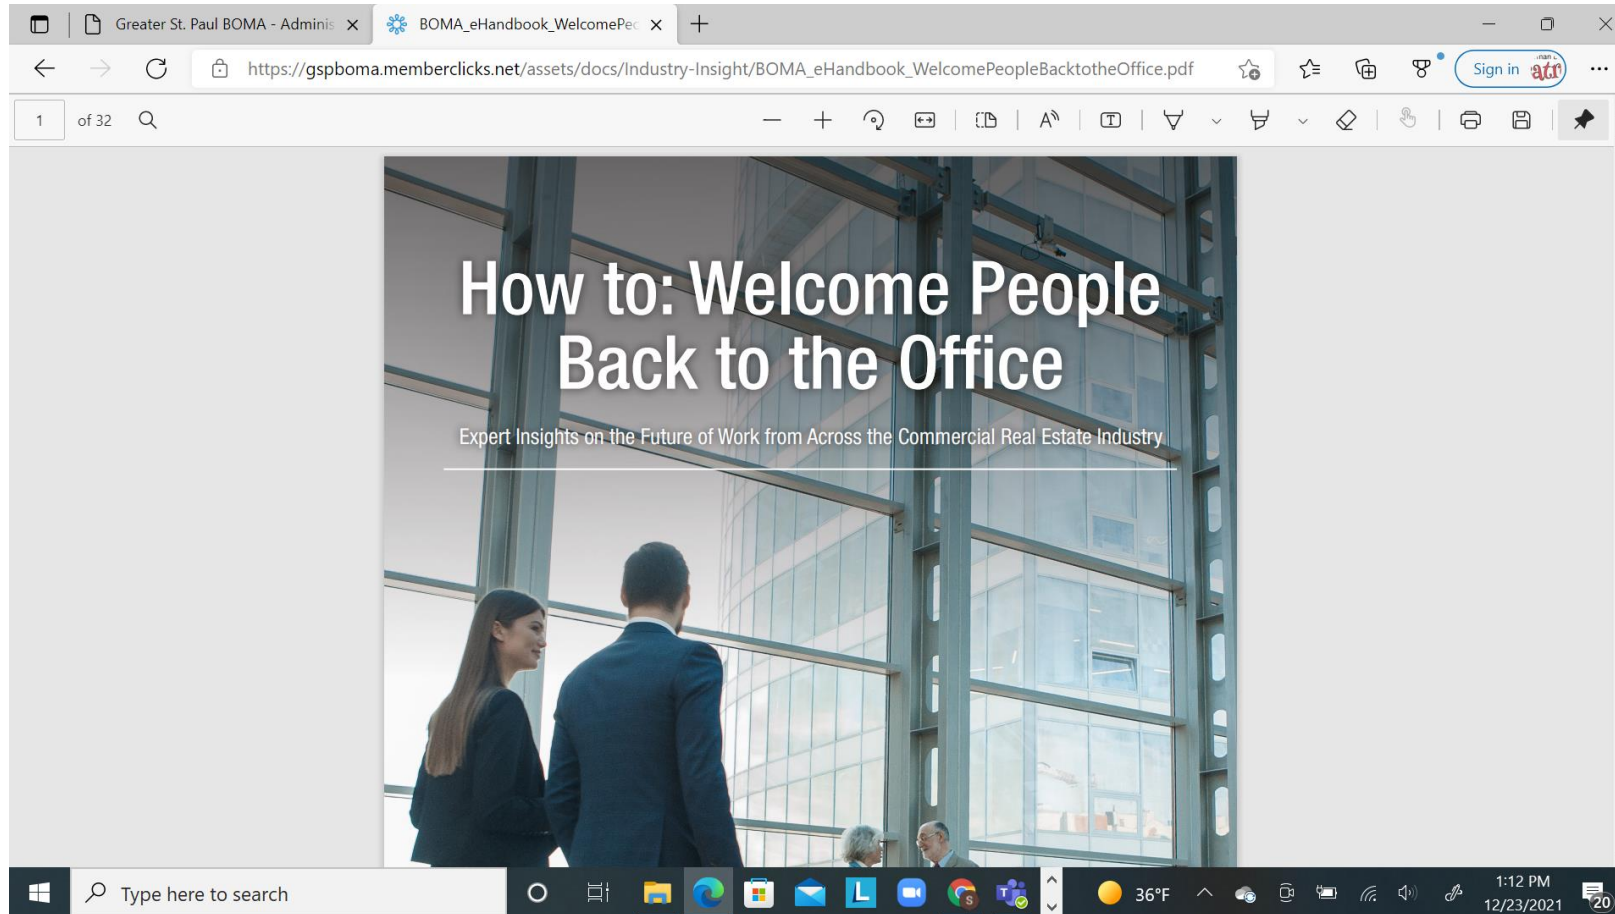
Greater St. Paul BOMA - Adminis

BOMA_eHandbook_WelcomePec

https://gspboma.memberclicks.net/assets/docs/Industry-Insight/BOMA_eHandbook_WelcomePeopleBacktotheOffice.pdf

Sign in

1 of 32

How to: Welcome People Back to the Office

Expert Insights on the Future of Work from Across the Commercial Real Estate Industry

Type here to search

36°F

1:12 PM
12/23/2021

20